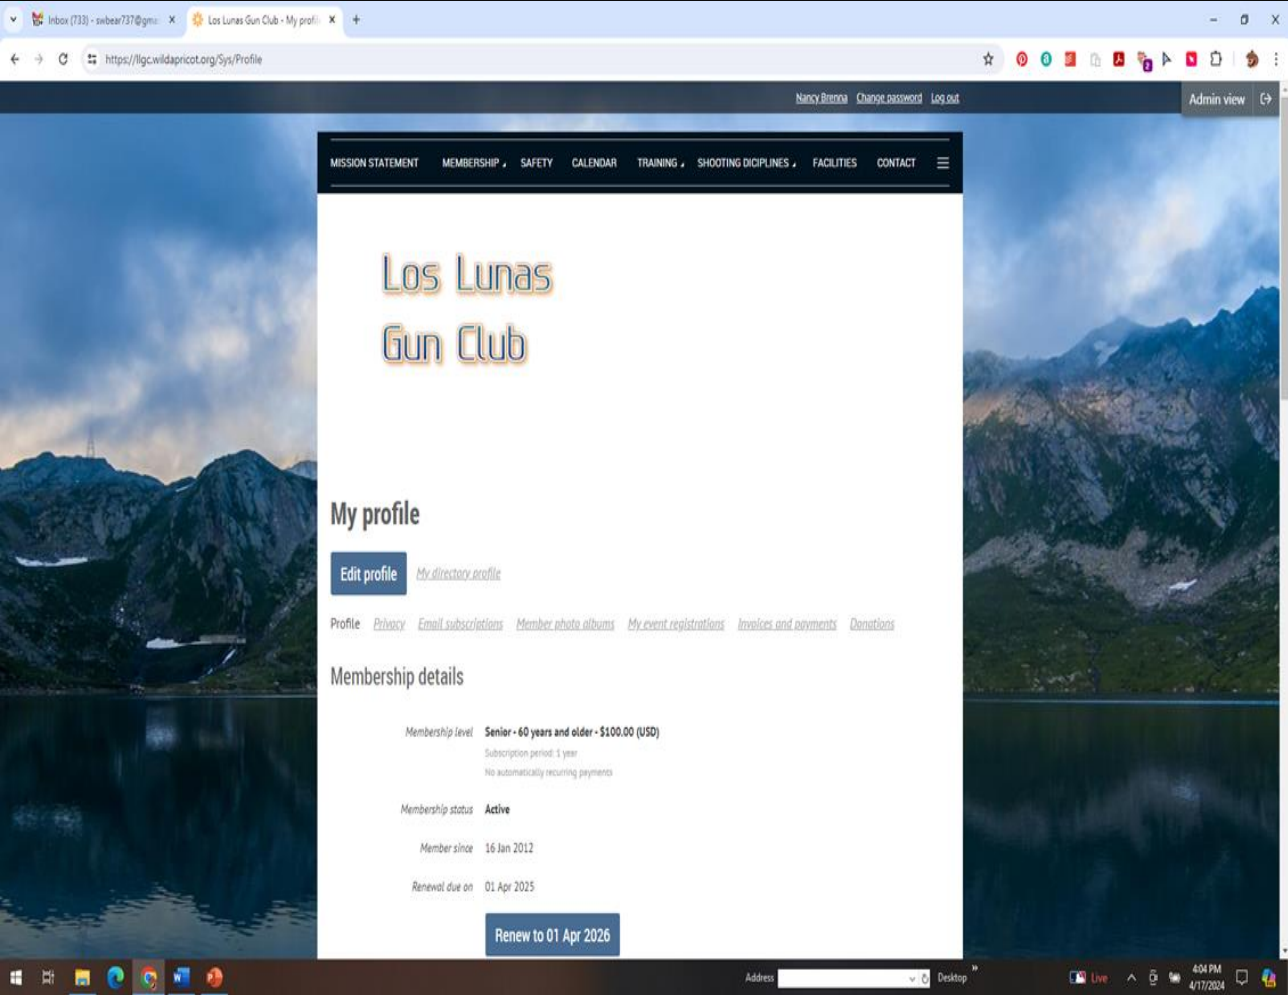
Inbox (733) - swbear737@gma ×
Los Lunas Gun Club - My profi ×
+

https://llgc.wildapricot.org/Sys/Profile

Nancy Brenna Change password Log out
Admin view

MISSION STATEMENT MEMBERSHIP SAFETY CALENDAR TRAINING SHOOTING DICIPLINES FACILITIES CONTACT

Los Lunas
Gun Club

My profile

Edit profile My directory profile

Profile Privacy Email subscriptions Member photo albums My event registrations Invoices and payments Donations

Membership details

Membership level Senior - 60 years and older - $100.00 (USD)
Subscription period: 1 year
No automatically recurring payments

Membership status Active

Member since 16 Jan 2012

Renewal due on 01 Apr 2025

Renew to 01 Apr 2026

Address Desktop
Live
4:04 PM
4/17/2024